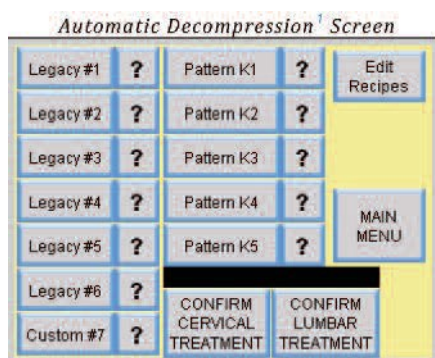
Automatic Decompression$^1$ Screen

Legacy #1 ?
Legacy #2 ?
Legacy #3 ?
Legacy #4 ?
Legacy #5 ?
Legacy #6 ?
Custom #7 ?

Pattern K1 ?
Pattern K2 ?
Pattern K3 ?
Pattern K4 ?
Pattern K5 ?

CONFIRM CERVICAL TREATMENT
CONFIRM LUMBAR TREATMENT

Edit Recipes

MAIN MENU